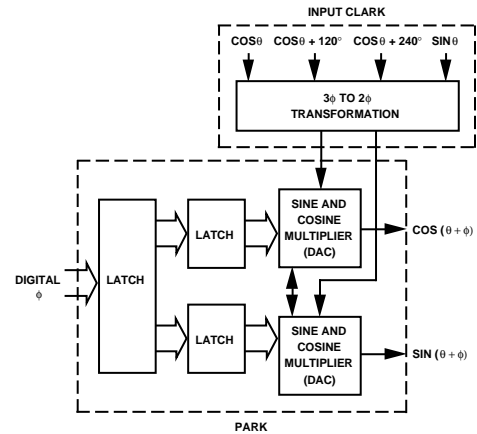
INPUT CLARK

COS$\theta$ COS$\theta$ + 120° COS$\theta$ + 240° SIN$\theta$

3$\phi$ TO 2$\phi$ TRANSFORMATION

DIGITAL $\phi$

LATCH

LATCH

SINE AND COSINE MULTIPLIER (DAC)

COS ($\theta + \phi$)

LATCH

SINE AND COSINE MULTIPLIER (DAC)

SIN ($\theta + \phi$)

PARK